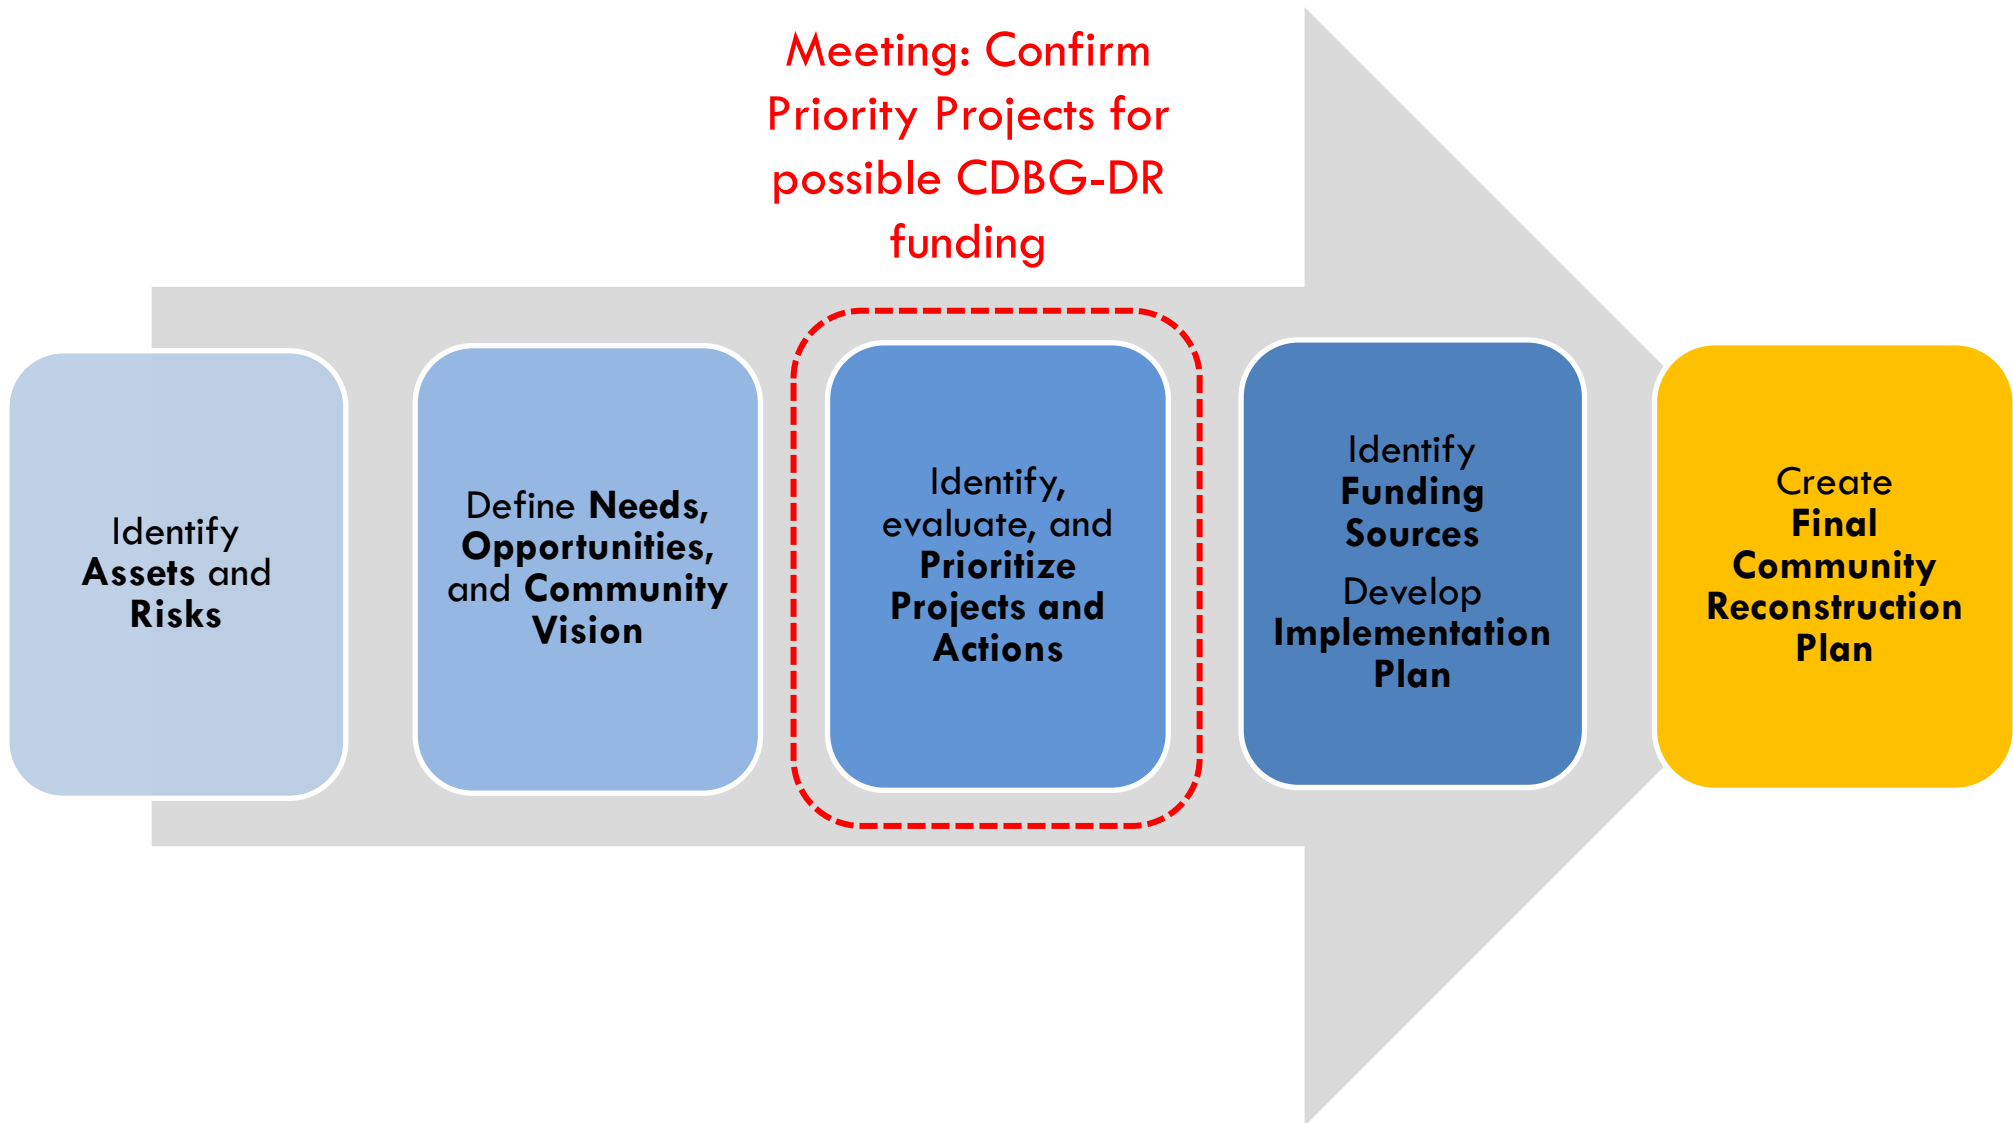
Meeting: Confirm Priority Projects for possible CDBG-DR funding

Identify Assets and Risks

Define Needs, Opportunities, and Community Vision

Identify, evaluate, and Prioritize Projects and Actions

Identify Funding Sources

Develop Implementation Plan

Create Final Community Reconstruction Plan